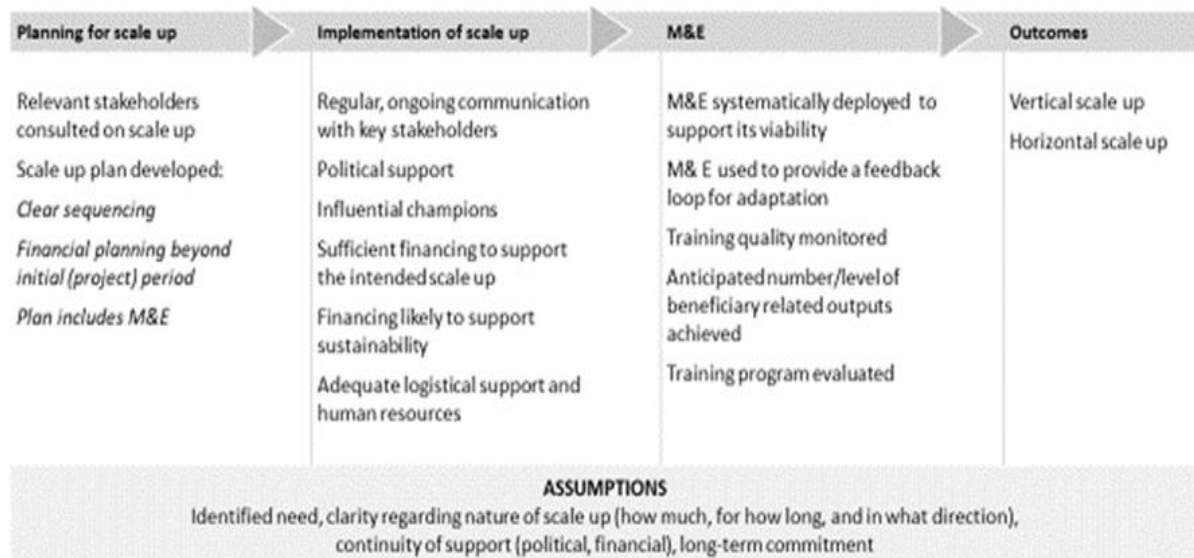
Planning for scale up

Relevant stakeholders consulted on scale up

Scale up plan developed:

*Clear sequencing*

*Financial planning beyond initial (project) period*

*Plan includes M&E*

Implementation of scale up

Regular, ongoing communication with key stakeholders

Political support

Influential champions

Sufficient financing to support the intended scale up

Financing likely to support sustainability

Adequate logistical support and human resources

M&E

M&E systematically deployed to support its viability

M& E used to provide a feedback loop for adaptation

Training quality monitored

Anticipated number/level of beneficiary related outputs achieved

Training program evaluated

Outcomes

Vertical scale up

Horizontal scale up

ASSUMPTIONS

Identified need, clarity regarding nature of scale up (how much, for how long, and in what direction), continuity of support (political, financial), long-term commitment